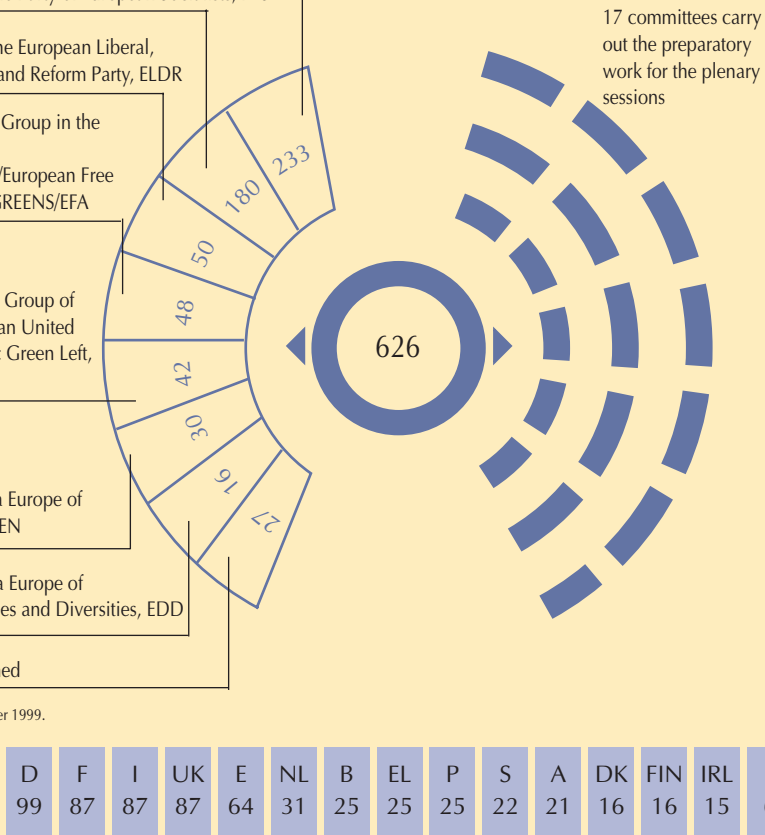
he European Liberal, and Reform Party, ELDR

Group in the

/European Free GREENS/EFA

Group of an United Green Left,

a Europe of EN

a Europe of es and Diversities, EDD

ted

233
180
50
48
42
30
16
27

626

17 committees carry out the preparatory work for the plenary sessions

er 1999.

| D | F | I | UK | E | NL | B | EL | P | S | A | DK | FIN | IRL |
|---|---|---|---|---|---|---|---|---|---|---|---|---|---|
| 99 | 87 | 87 | 87 | 64 | 31 | 25 | 25 | 25 | 22 | 21 | 16 | 16 | 15 |